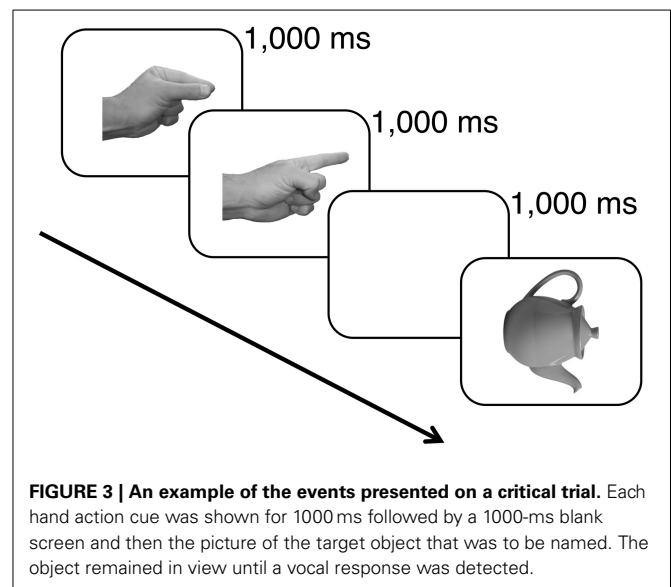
1,000 ms

1,000 ms

1,000 ms

**FIGURE 3 | An example of the events presented on a critical trial.** Each hand action cue was shown for 1000 ms followed by a 1000-ms blank screen and then the picture of the target object that was to be named. The object remained in view until a vocal response was detected.